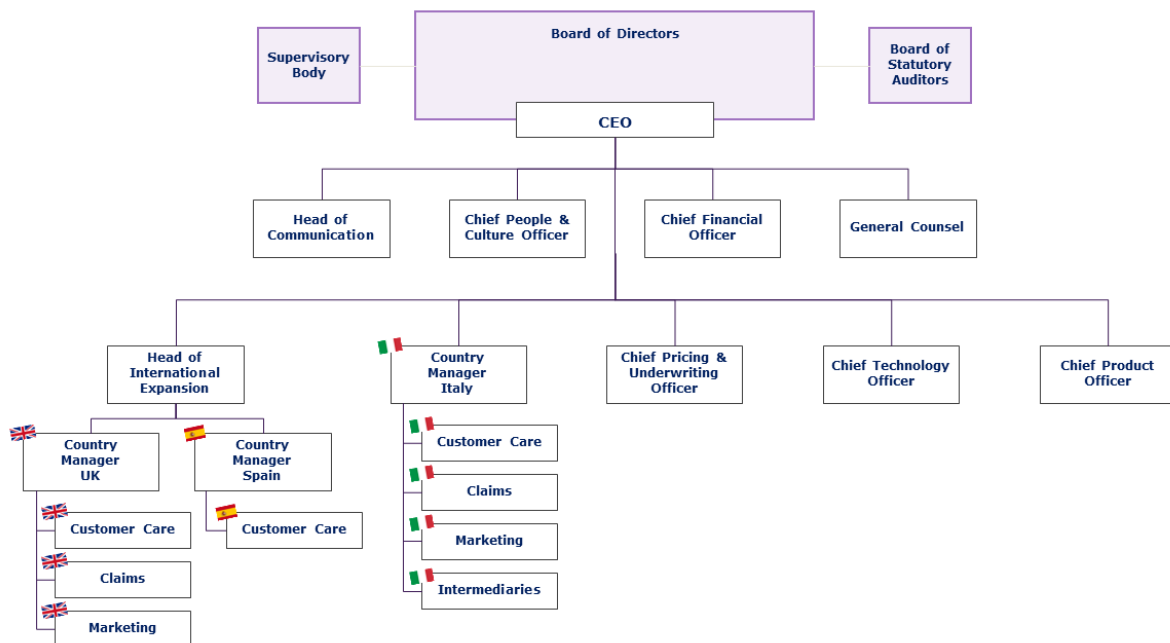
Supervisory Body

Board of Directors

Board of Statutory Auditors

CEO

Head of Communication

Chief People & Culture Officer

Chief Financial Officer

General Counsel

Head of International Expansion

Country Manager Italy

Chief Pricing & Underwriting Officer

Chief Technology Officer

Chief Product Officer

Country Manager UK

Country Manager Spain

Customer Care

Claims

Marketing

Customer Care

Customer Care

Claims

Marketing

Intermediaries